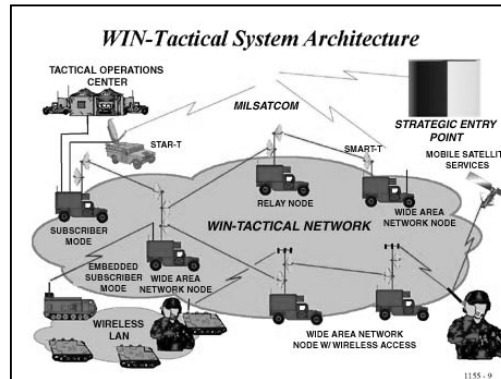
WIN-Tactical System Architecture

TACTICAL OPERATIONS CENTER

MILSATCOM

STRATEGIC ENTRY POINT

STAR-T

SMART-T

MOBILE SATELLITE SERVICES

RELAY NODE

SUBSCRIBER MODE

WIN-TACTICAL NETWORK

WIDE AREA NETWORK NODE

EMBEDDED SUBSCRIBER MODE

WIDE AREA NETWORK NODE

WIRELESS LAN

WIDE AREA NETWORK NODE W/ WIRELESS ACCESS

1155 - 9